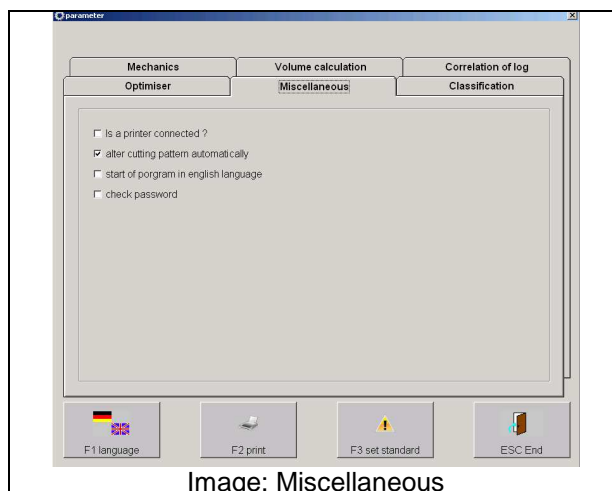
parameter

Mechanics
Volume calculation
Correlation of log
Optimiser
Miscellaneous
Classification

☐ Is a printer connected ?
☑ alter cutting pattern automatically
☐ start of porgram in english language
☐ check password

F1 language
F2 print
F3 set standard
ESC End

Image: Miscellaneous